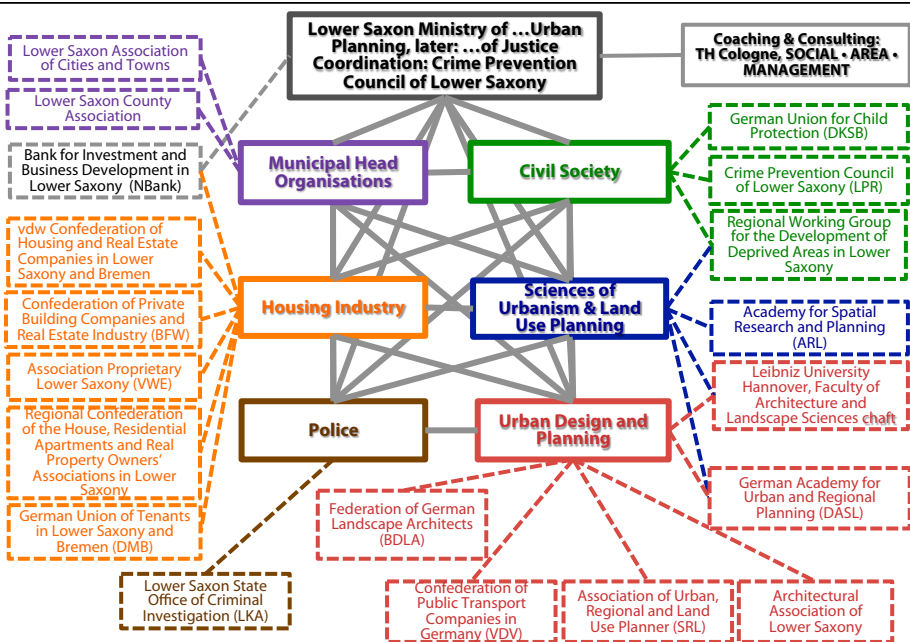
Lower Saxon Ministry of …Urban Planning, later: …of Justice Coordination: Crime Prevention Council of Lower Saxony

Coaching & Consulting: TH Cologne, SOCIAL • AREA • MANAGEMENT

Lower Saxon Association of Cities and Towns

Lower Saxon County Association

Bank for Investment and Business Development in Lower Saxony (NBank)

vdw Confederation of Housing and Real Estate Companies in Lower Saxony and Bremen

Confederation of Private Building Companies and Real Estate Industry (BFW)

Association Proprietary Lower Saxony (VWE)

Regional Confederation of the House, Residential Apartments and Real Property Owners' Associations in Lower Saxony

German Union of Tenants in Lower Saxony and Bremen (DMB)

Municipal Head Organisations

Civil Society

Housing Industry

Sciences of Urbanism & Land Use Planning

Police

Urban Design and Planning

German Union for Child Protection (DKSB)

Crime Prevention Council of Lower Saxony (LPR)

Regional Working Group for the Development of Deprived Areas in Lower Saxony

Academy for Spatial Research and Planning (ARL)

Leibniz University Hannover, Faculty of Architecture and Landscape Sciences chaft

German Academy for Urban and Regional Planning (DASL)

Federation of German Landscape Architects (BDLA)

Lower Saxon State Office of Criminal Investigation (LKA)

Confederation of Public Transport Companies in Germany (VDV)

Association of Urban, Regional and Land Use Planner (SRL)

Architectural Association of Lower Saxony